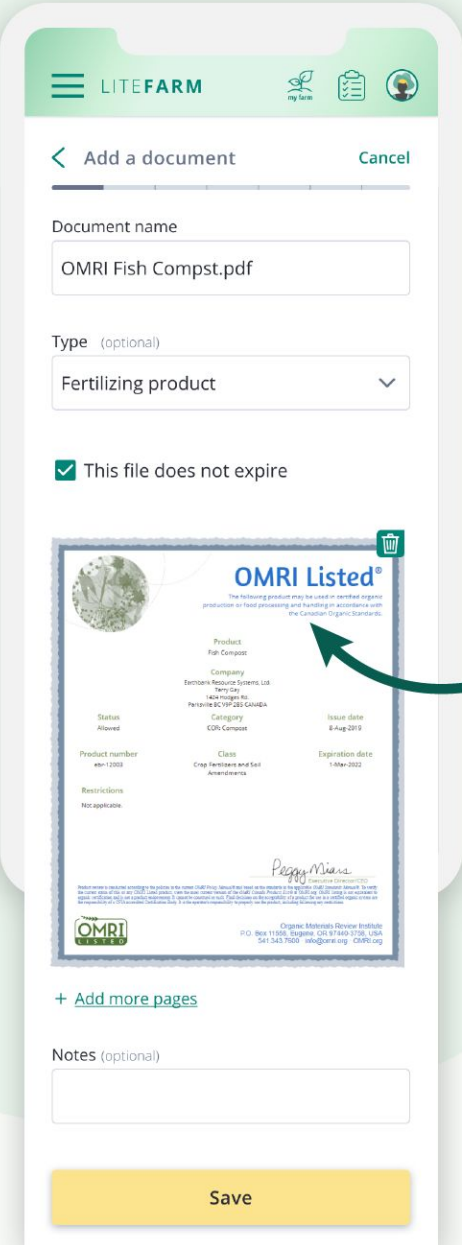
LITEFARM

my farm

Add a document

Cancel

Document name

OMRI Fish Compst.pdf

Type (optional)

Fertilizing product

This file does not expire

OMRI Listed®

The following product may be used in certified organic production or food processing and handling in accordance with the Canadian Organic Standards.

Product
Fish Compost

Company
Earthbank Resource Systems, Ltd.
Terry Gay
1404 Hodges Rd.
Parksville BC V9P 2B5 CANADA

Status
Allowed

Category
COR: Compost

Issue date
8-Aug-2019

Product number
ebr-12003

Class
Crop Fertilizers and Soil Amendments

Expiration date
1-Mar-2022

Restrictions
Not applicable.

Peggy Miars
Executive Director/CEO

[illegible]

OMRI LISTED

Organic Materials Review Institute
P.O. Box 11558, Eugene, OR 97440-3758, USA
541.343.7600 info@omri.org OMRI.org

+ Add more pages

Notes (optional)

Save